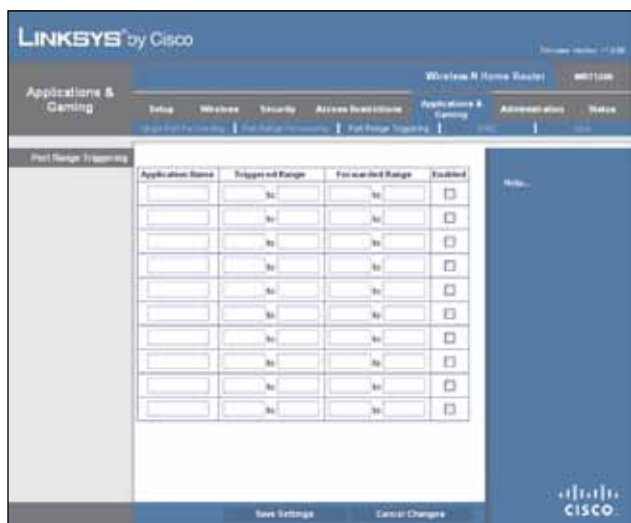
LINKSYS® by Cisco

Firmware Version: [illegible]

Wireless-N Home Router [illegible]

Applications & Gaming

Setup | Wireless | Security | Access Restrictions | Applications & Gaming | Administration | Status

Single Port Forwarding | Port Range Forwarding | Port Range Triggering | DMZ | QoS

Port Range Triggering

| Application Name | Triggered Range | Forwarded Range | Enabled |
|---|---|---|---|
| | to | to | ☐ |
| | to | to | ☐ |
| | to | to | ☐ |
| | to | to | ☐ |
| | to | to | ☐ |
| | to | to | ☐ |
| | to | to | ☐ |
| | to | to | ☐ |
| | to | to | ☐ |
| | to | to | ☐ |

Help...

Save Settings | Cancel Changes

CISCO